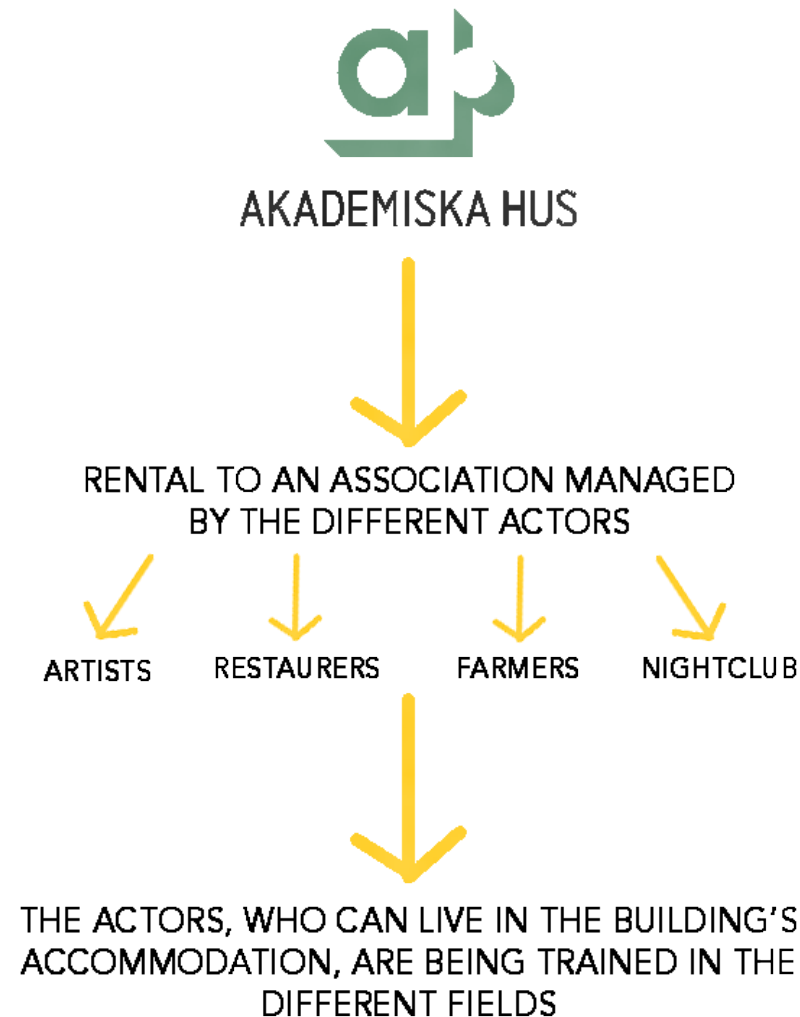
AKADEMISKA HUS

RENTAL TO AN ASSOCIATION MANAGED BY THE DIFFERENT ACTORS

ARTISTS

RESTAURERS

FARMERS

NIGHTCLUB

THE ACTORS, WHO CAN LIVE IN THE BUILDING'S ACCOMMODATION, ARE BEING TRAINED IN THE DIFFERENT FIELDS